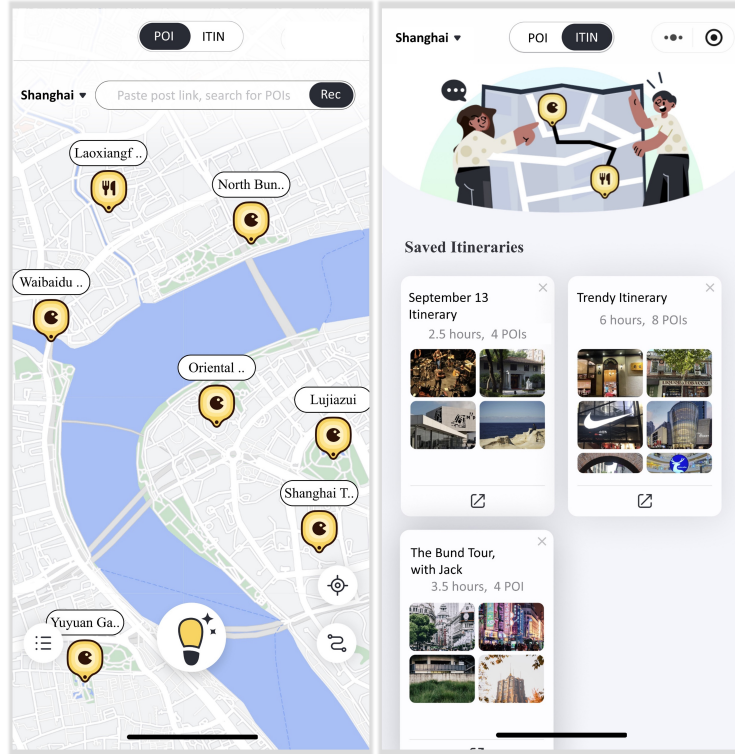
POI ITIN

Shanghai ▾ Paste post link, search for POIs Rec

Laoxiangf ..

North Bun..

Waibaidu ..

Oriental ..

Lujiazui

Shanghai T..

Yuyuan Ga..

Shanghai ▾ POI ITIN

Saved Itineraries

September 13 Itinerary
2.5 hours, 4 POIs

Trendy Itinerary
6 hours, 8 POIs

The Bund Tour, with Jack
3.5 hours, 4 POI